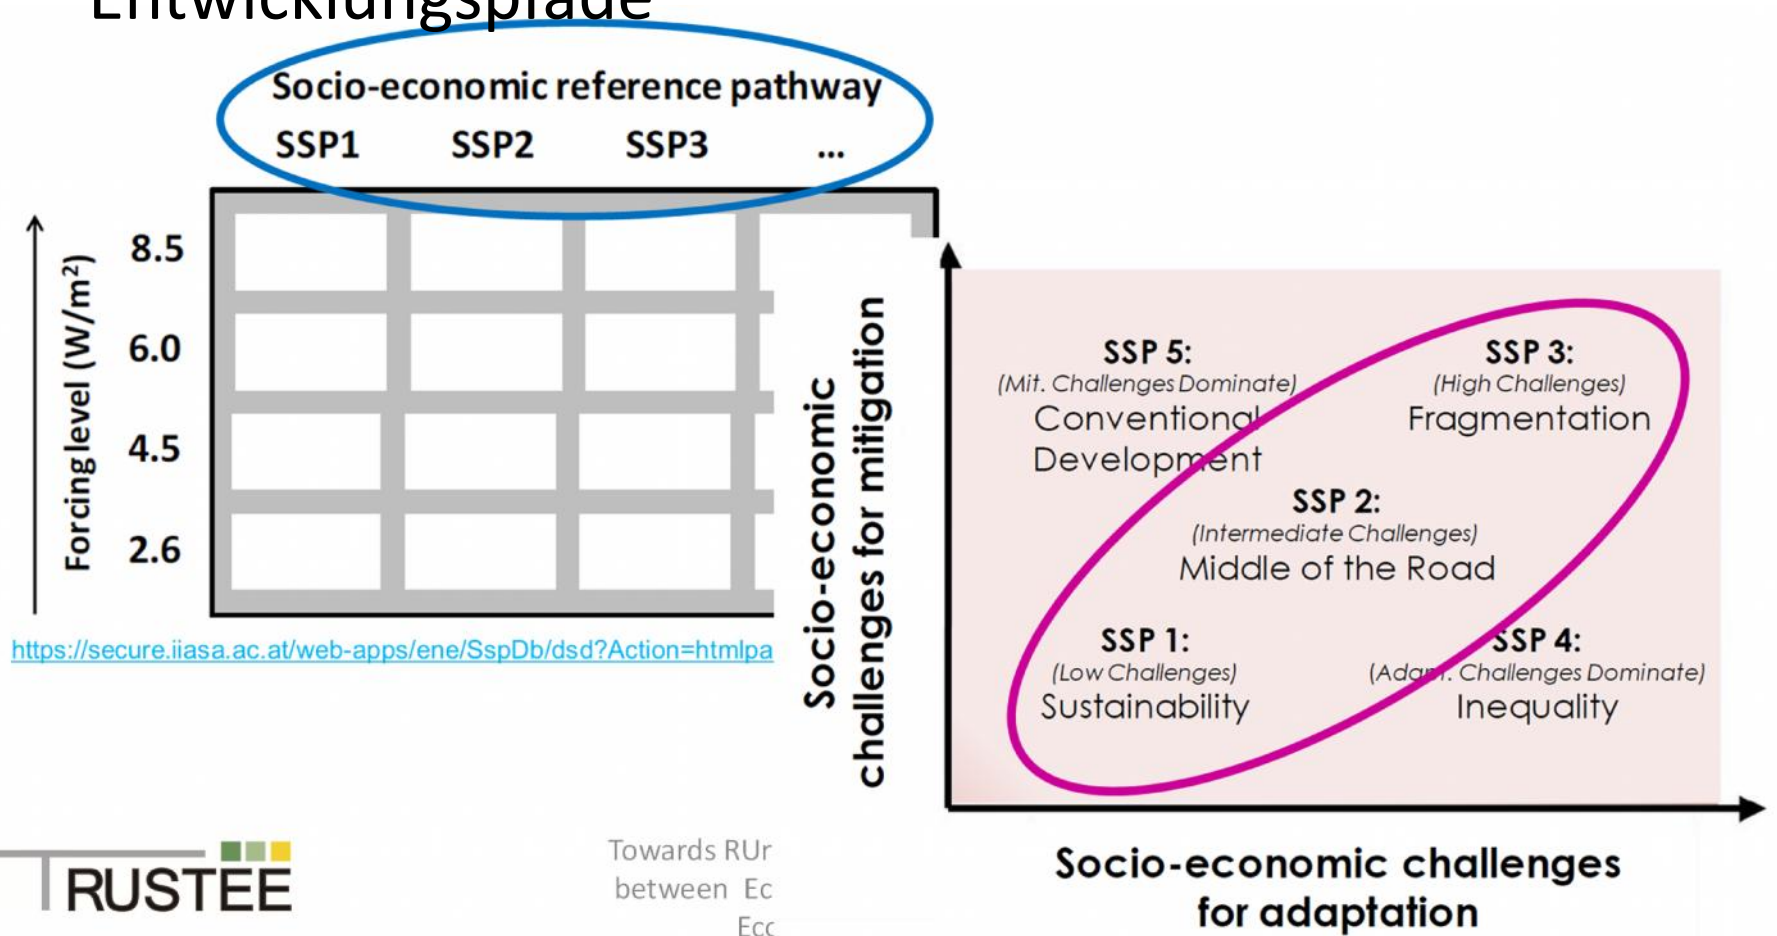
Entwicklungspfade

Socio-economic reference pathway
SSP1 SSP2 SSP3 ...

Forcing level (W/m²)
8.5
6.0
4.5
2.6

https://secure.iiasa.ac.at/web-apps/ene/SspDb/dsd?Action=htmlpa

Socio-economic challenges for mitigation

SSP 5:
(Mit. Challenges Dominate)
Conventional Development

SSP 3:
(High Challenges)
Fragmentation

SSP 2:
(Intermediate Challenges)
Middle of the Road

SSP 1:
(Low Challenges)
Sustainability

SSP 4:
(Adapt. Challenges Dominate)
Inequality

Socio-economic challenges for adaptation

TRUSTEE

Towards RUr
between Ec
Ecc